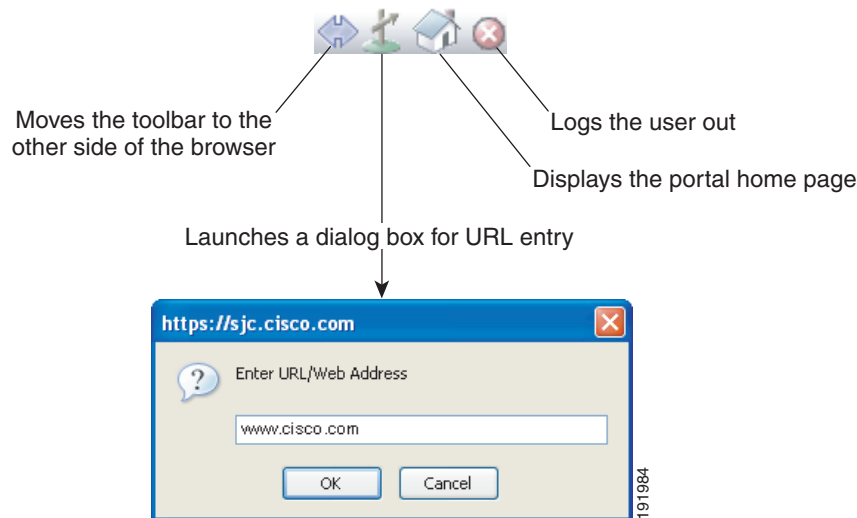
Moves the toolbar to the other side of the browser

Logs the user out

Displays the portal home page

Launches a dialog box for URL entry

https://sjc.cisco.com

Enter URL/Web Address

www.cisco.com

OK

Cancel

191984